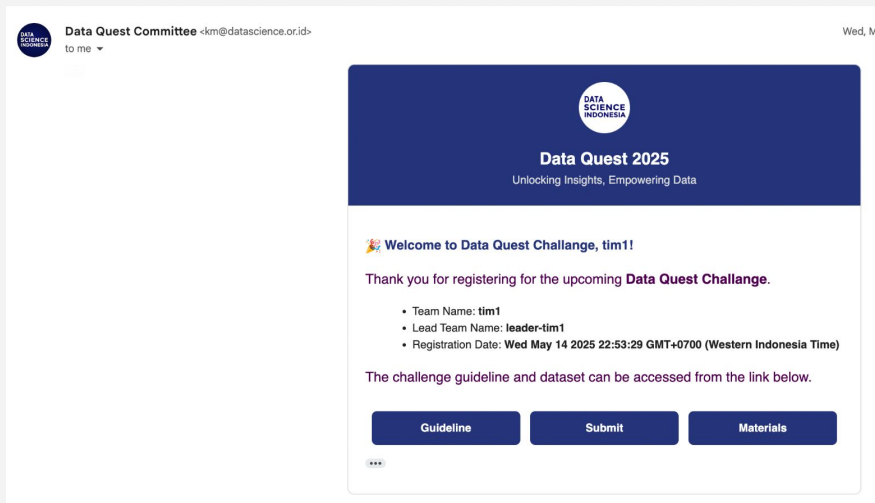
DATA SCIENCE INDONESIA

Data Quest Committee <km@datascience.or.id>
to me

Wed, M

DATA SCIENCE INDONESIA

Data Quest 2025

Unlocking Insights, Empowering Data

🎉 Welcome to Data Quest Challange, tim1!

Thank you for registering for the upcoming **Data Quest Challange**.

- Team Name: **tim1**
- Lead Team Name: **leader-tim1**
- Registration Date: **Wed May 14 2025 22:53:29 GMT+0700 (Western Indonesia Time)**

The challenge guideline and dataset can be accessed from the link below.

Guideline | Submit | Materials

•••